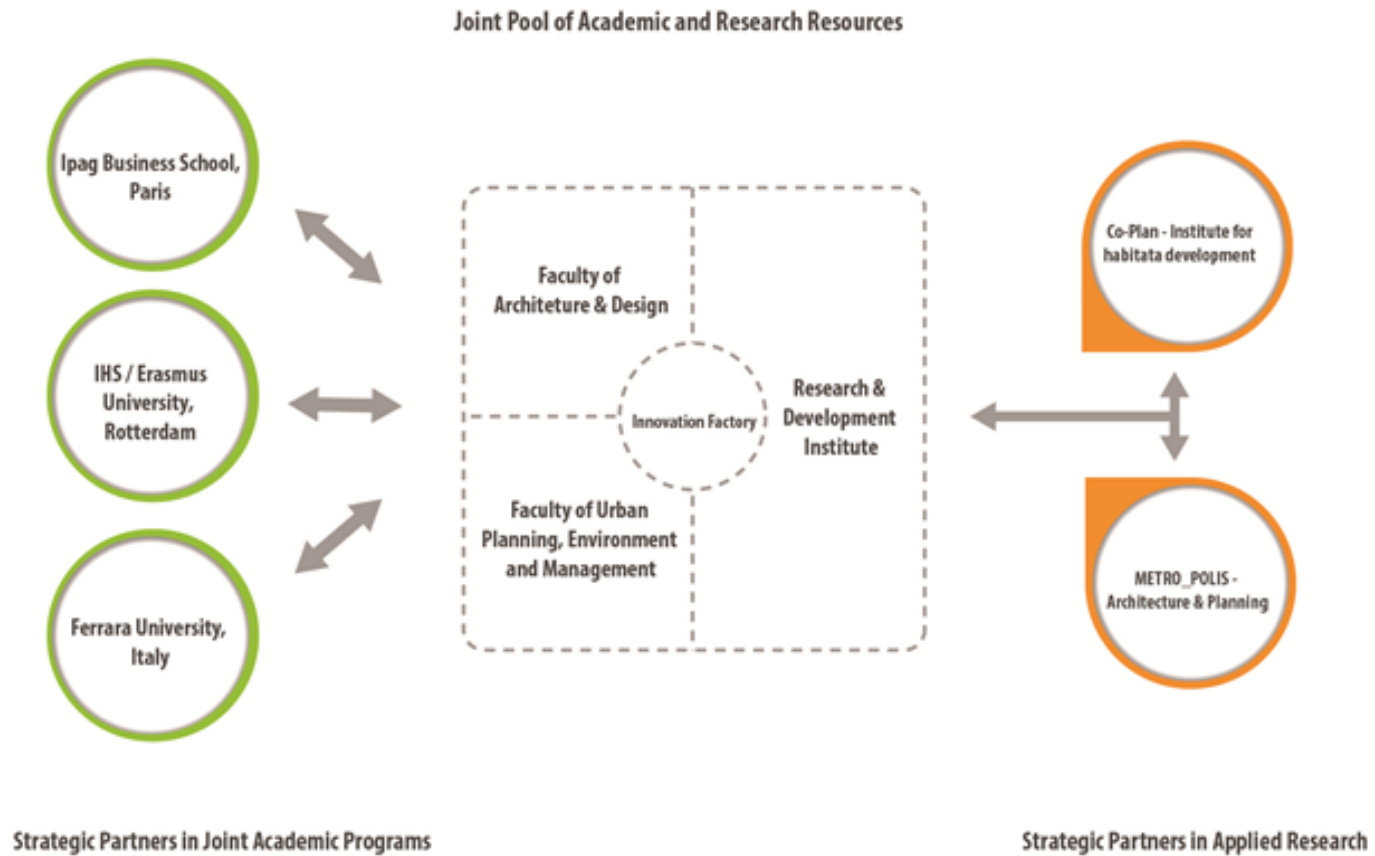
Joint Pool of Academic and Research Resources

Ipag Business School, Paris

IHS / Erasmus University, Rotterdam

Ferrara University, Italy

Faculty of Architeture & Design

Innovation Factory

Research & Development Institute

Faculty of Urban Planning, Environment and Management

Co-Plan - Institute for habitata development

METRO_POLIS - Architecture & Planning

Strategic Partners in Joint Academic Programs

Strategic Partners in Applied Research